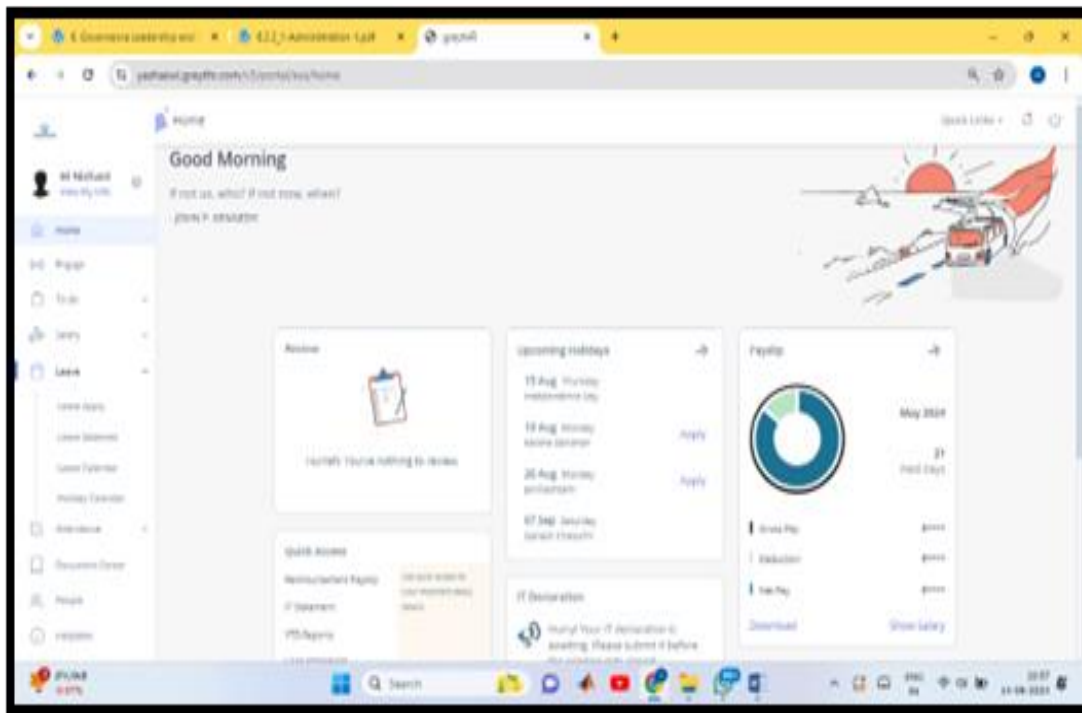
Home

Quick Links

Good Morning

If not us, who? If not now, when?

- JOHN F. KENNEDY

Home

Engage

To do

Salary

Leave

Leave Apply

Leave Balances

Leave Calendar

Holiday Calendar

Attendance

Document Center

People

Helpdesk

Review

Hurrah! You've nothing to review

Upcoming Holidays

15 Aug Thursday
Independence Day

19 Aug Monday
Raksha Bandhan

Apply

26 Aug Monday
Janmashtami

Apply

07 Sep Saturday
Ganesh Chaturthi

Payslip

May 2024

31
Paid Days

Gross Pay

Deduction

Net Pay

Download

Show Salary

Quick Access

IT Statement

IT Declaration

Q Search